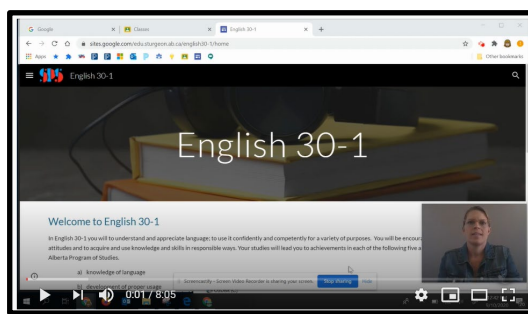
G Google
Classes
English 30-1
sites.google.com/edu.sturgeon.ab.ca/english30-1/home
Apps
Other bookmarks
English 30-1
English 30-1
Welcome to English 30-1
In English 30-1 you will to understand and appreciate language; to use it confidently and competently for a variety of purposes. You will be encour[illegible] attitudes and to acquire and use knowledge and skills in responsible ways. Your studies will lead you to achievements in each of the following five a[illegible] Alberta Program of Studies.
knowledge of language
development of proper usage
Screencastify - Screen Video Recorder is sharing your screen.
Stop sharing
Hide
0:01 / 8:05